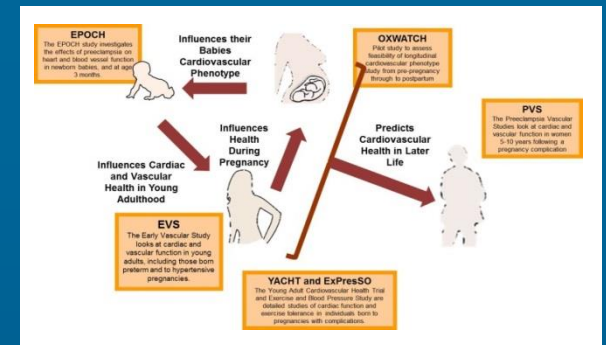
EPOCH
The EPOCH study investigates the effects of preeclampsia on heart and blood vessel function in newborn babies, and at age 3 months.

Influences their Babies Cardiovascular Phenotype

OXWATCH
Pilot study to assess feasibility of longitudinal cardiovascular phenotype study from pre-pregnancy through to postpartum

Influences Health During Pregnancy

Predicts Cardiovascular Health in Later Life

PVS
The Preeclampsia Vascular Studies look at cardiac and vascular function in women 5-10 years following a pregnancy complication

Influences Cardiac and Vascular Health in Young Adulthood

EVS
The Early Vascular Study looks at cardiac and vascular function in young adults, including those born preterm and to hypertensive pregnancies.

YACHT and ExPresSO
The Young Adult Cardiovascular Health Trial and Exercise and Blood Pressure Study are detailed studies of cardiac function and exercise tolerance in individuals born to pregnancies with complications.